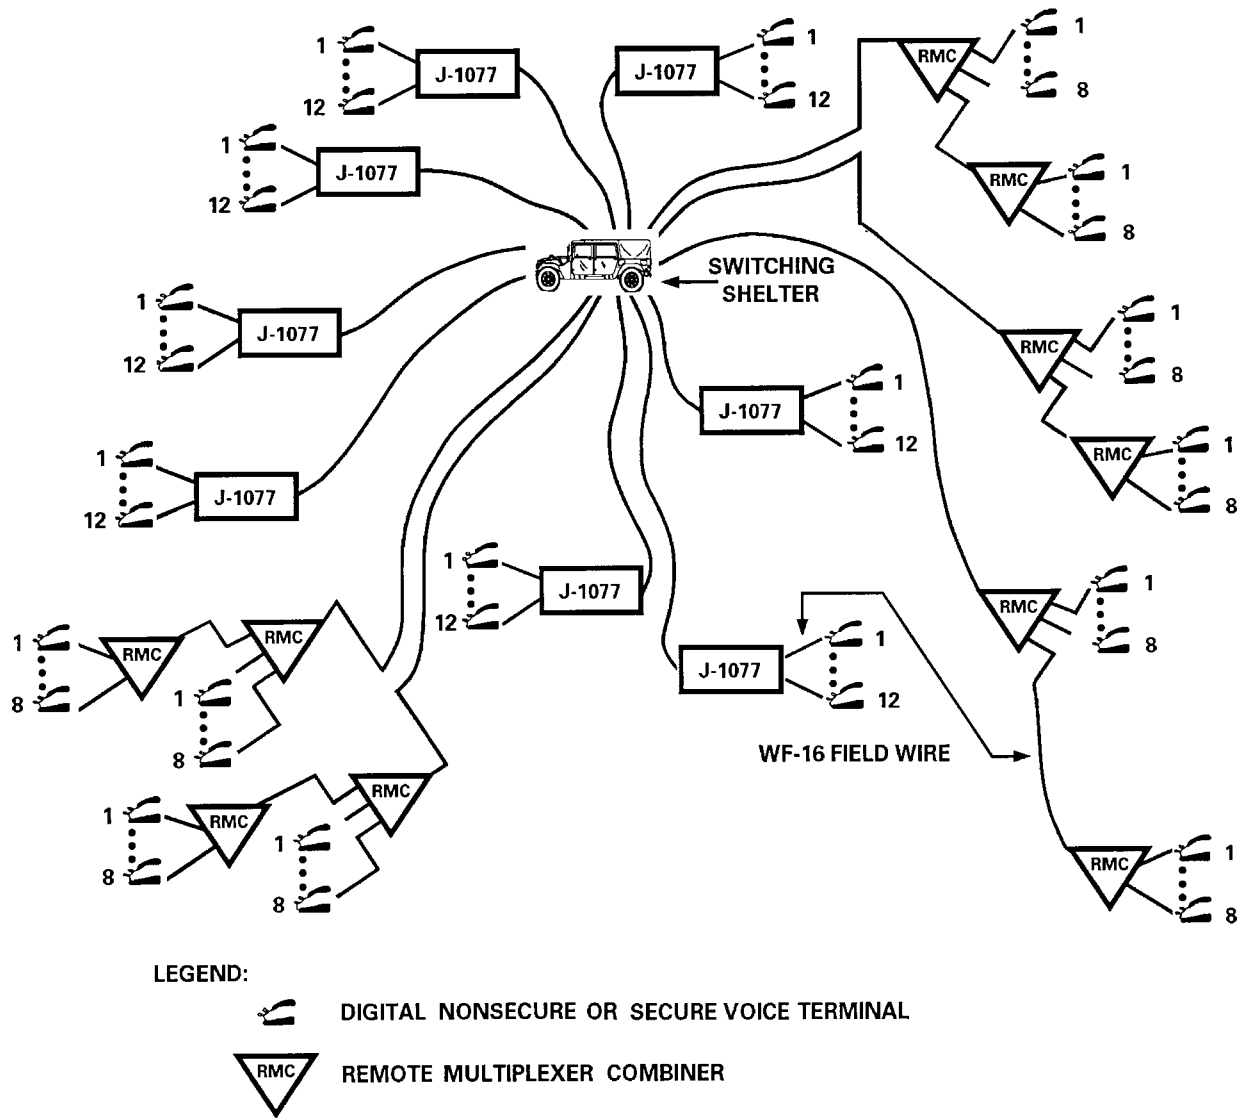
1
12
J-1077

J-1077
1
12

RMC
1
8

RMC
1
8

1
12
J-1077

SWITCHING SHELTER

1
12
J-1077

RMC
1
8

J-1077
1
12

RMC
1
8

1
12
J-1077

1
12
J-1077

RMC
1
8

1
8
RMC

RMC
1
8

J-1077
1
12

WF-16 FIELD WIRE

1
8
RMC

RMC
1
8

RMC
1
8

LEGEND:

DIGITAL NONSECURE OR SECURE VOICE TERMINAL

RMC REMOTE MULTIPLEXER COMBINER